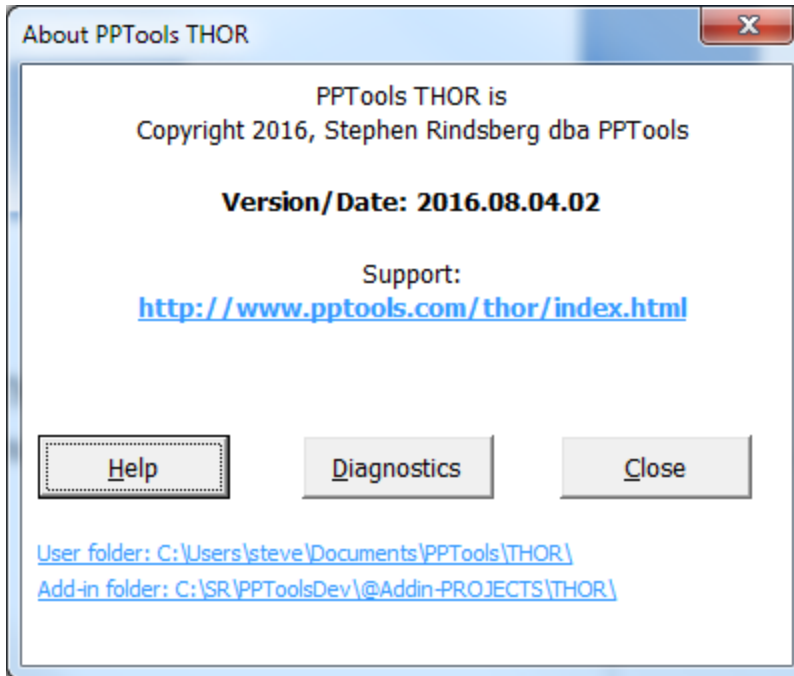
About PPTools THOR

X

PPTools THOR is
Copyright 2016, Stephen Rindsberg dba PPTools

**Version/Date: 2016.08.04.02**

Support:
http://www.pptools.com/thor/index.html

Help

Diagnostics

Close

User folder: C:\Users\steve\Documents\PPTools\THOR\
Add-in folder: C:\SR\PPToolsDev\@Addin-PROJECTS\THOR\